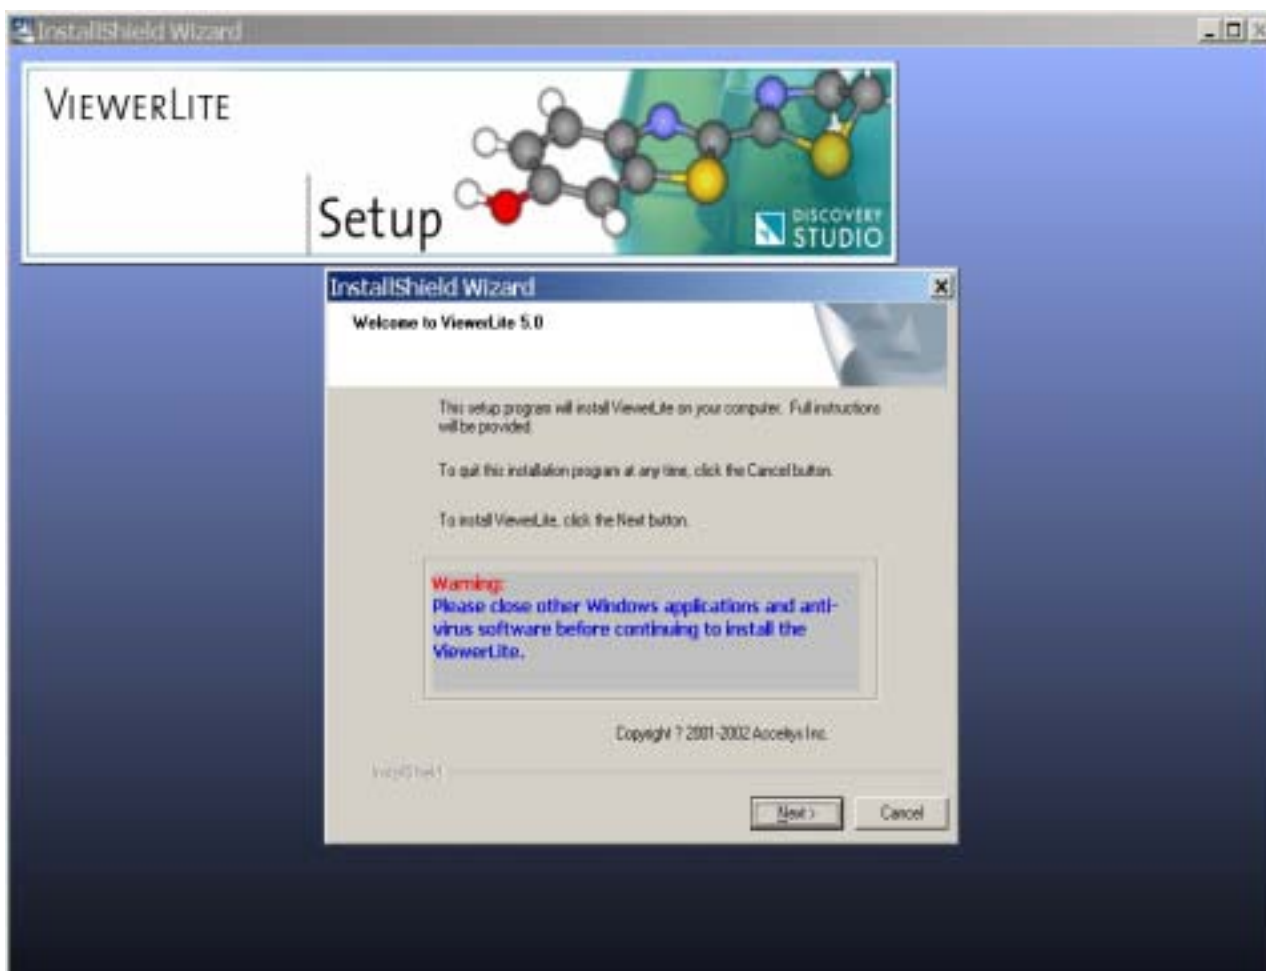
InstallShield Wizard

VIEWERLITE

Setup

DISCOVERY STUDIO

InstallShield Wizard

Welcome to ViewerLite 5.0

This setup program will install ViewerLite on your computer. Full instructions will be provided.

To quit this installation program at any time, click the Cancel button.

To install ViewerLite, click the Next button.

Warning:
Please close other Windows applications and anti-virus software before continuing to install the ViewerLite.

Copyright ? 2001-2002 Accelrys Inc.

InstallShield

Next >

Cancel